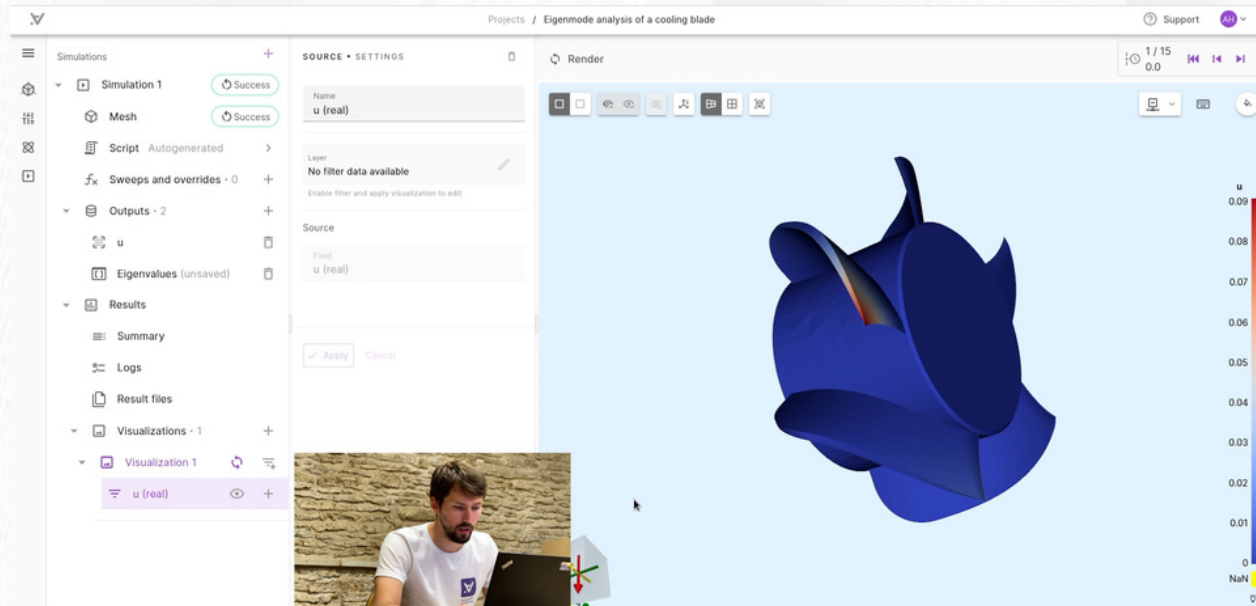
Projects / Eigenmode analysis of a cooling blade

Support AH

Simulations +

Simulation 1 Success

Mesh Success

Script Autogenerated

Sweeps and overrides • 0 +

Outputs • 2 +

u

Eigenvalues (unsaved)

Results

Summary

Logs

Result files

Visualizations • 1 +

Visualization 1

u (real) +

SOURCE • SETTINGS

Name
u (real)

Layer
No filter data available
Enable filter and apply visualization to edit

Source

Field
u (real)

Apply Cancel

Render

1 / 15
0.0

u
0.09
0.08
0.07
0.06
0.05
0.04
0.03
0.02
0.01
0
NaN